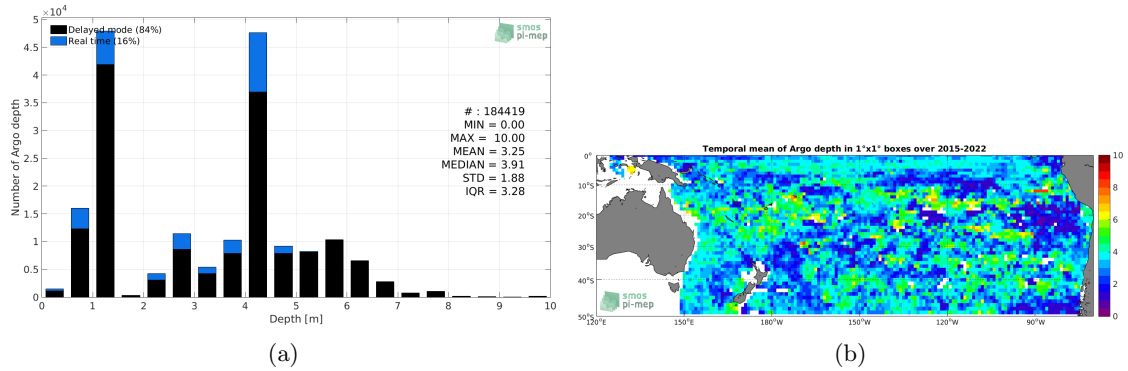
$\times10^4$
5
4.5
4
3.5
3
2.5
2
1.5
1
0.5
0
Number of Argo depth
Delayed mode (84%)
Real time (16%)
smos pi-mep
# : 184419
MIN = 0.00
MAX = 10.00
MEAN = 3.25
MEDIAN = 3.91
STD = 1.88
IQR = 3.28
0 1 2 3 4 5 6 7 8 9 10
Depth [m]

(a)

Temporal mean of Argo depth in 1°x1° boxes over 2015-2022
0°
10°S
20°S
30°S
40°S
50°S
120°E 150°E 180°W 150°W 120°W 90°W
smos pi-mep
10
8
6
4
2
0

(b)